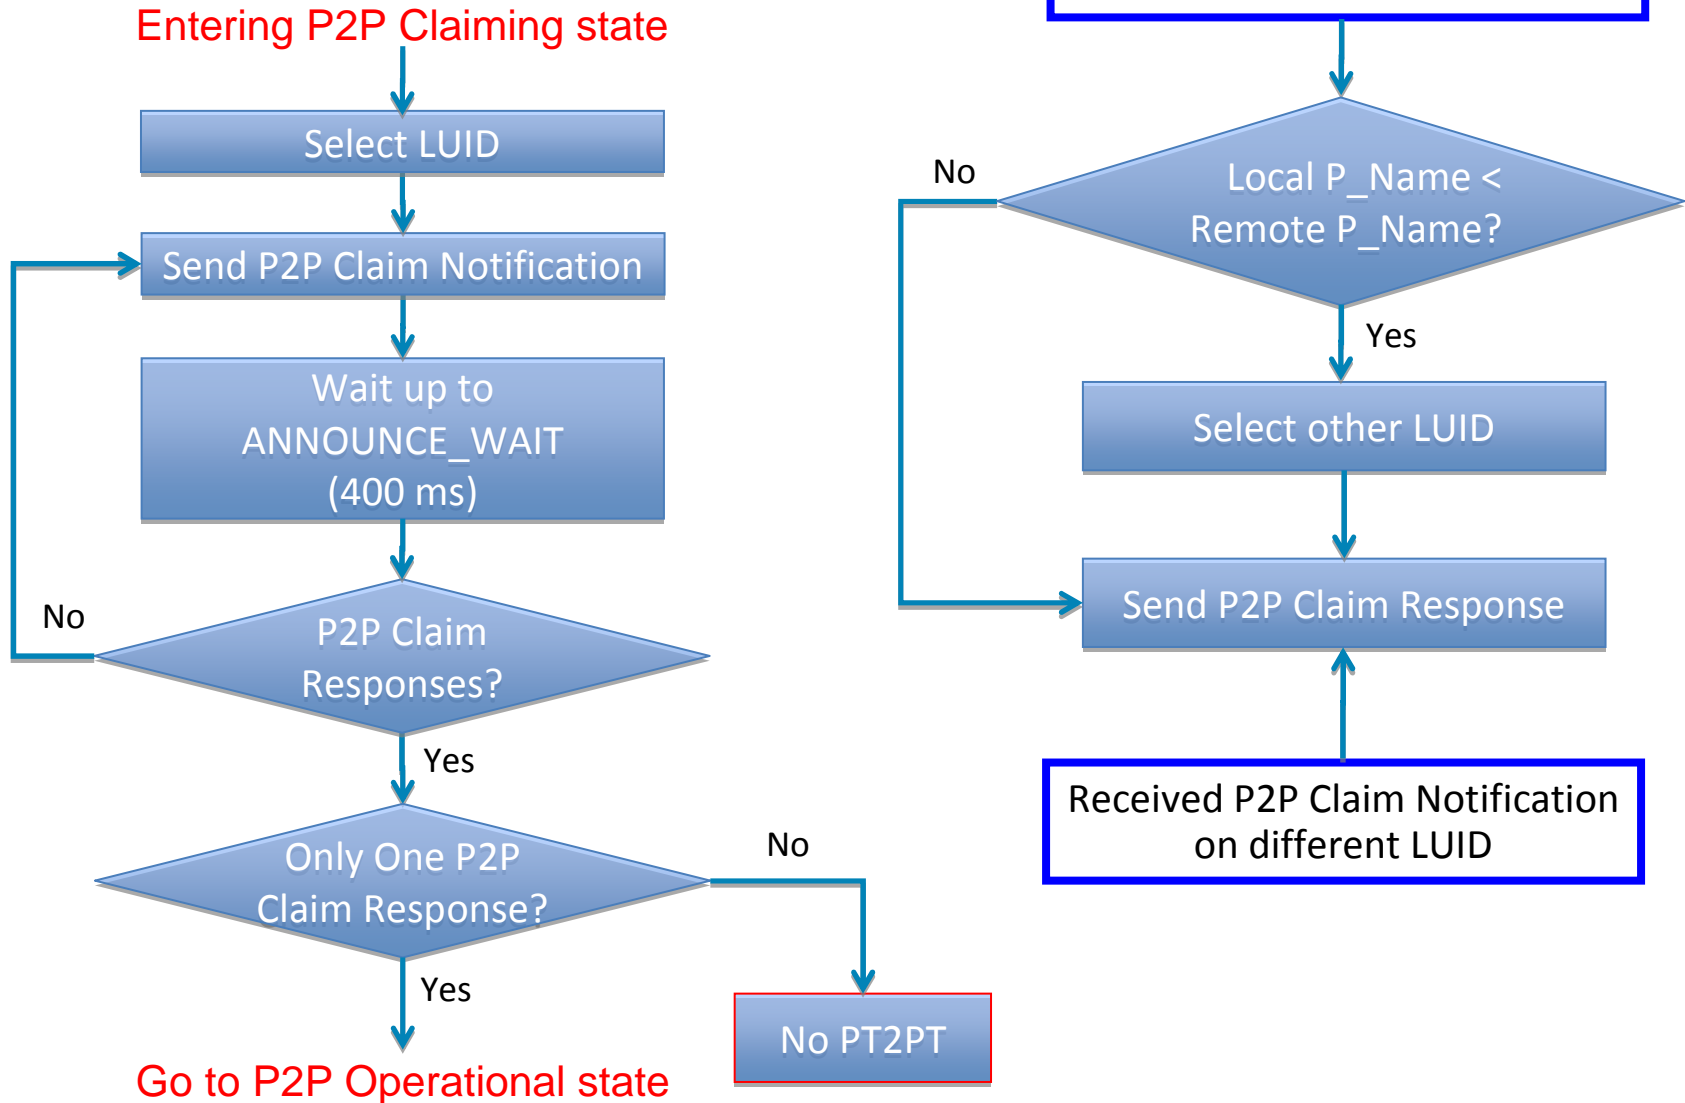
Entering P2P Claiming state

Select LUID

Send P2P Claim Notification

Wait up to ANNOUNCE_WAIT (400 ms)

No

P2P Claim Responses?

Yes

Only One P2P Claim Response?

No

Yes

No PT2PT

Go to P2P Operational state

No

Local P_Name < Remote P_Name?

Yes

Select other LUID

Send P2P Claim Response

Received P2P Claim Notification on different LUID